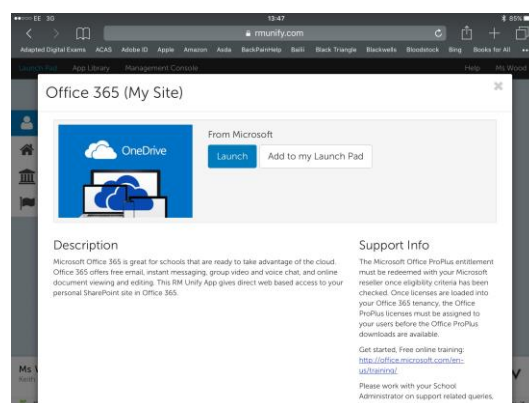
••••○ EE 3G 13:47 85%

rmunify.com

Adapted Digital Exams ACAS Adobe ID Apple Amazon Asda BackPainHelp Bailii Black Triangle Blackwells Bloodstock Bing Books for All

Launch Pad App Library Management Console Help Ms Wood

Office 365 (My Site)

OneDrive

From Microsoft

Launch Add to my Launch Pad

Description

Microsoft Office 365 is great for schools that are ready to take advantage of the cloud. Office 365 offers free email, instant messaging, group video and voice chat, and online document viewing and editing. This RM Unify App gives direct web based access to your personal SharePoint site in Office 365.

Support Info

The Microsoft Office ProPlus entitlement must be redeemed with your Microsoft reseller once eligibility criteria has been checked. Once licenses are loaded into your Office 365 tenancy, the Office ProPlus licenses must be assigned to your users before the Office ProPlus downloads are available.

Get started, Free online training: http://office.microsoft.com/en-us/training/

Please work with your School Administrator on support related queries.

Ms W